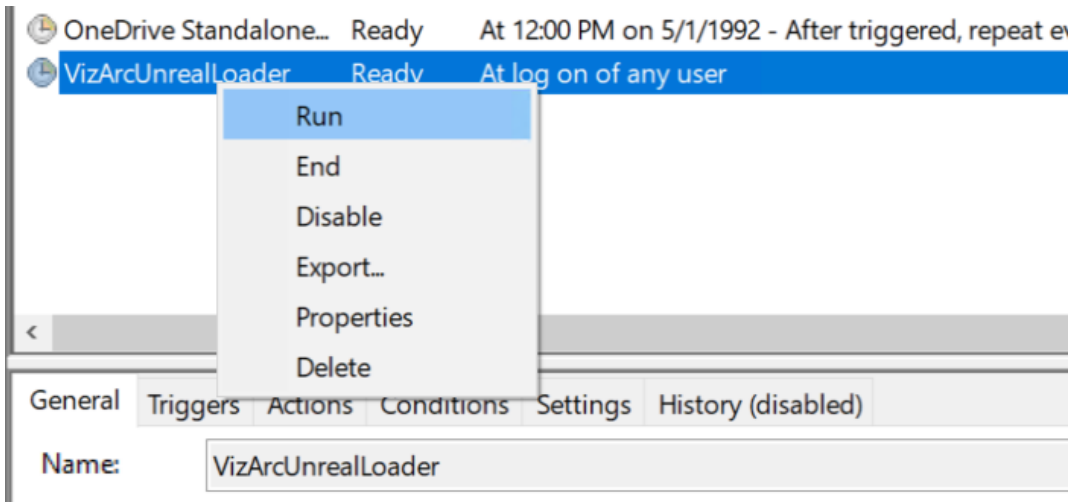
OneDrive Standalone... Ready At 12:00 PM on 5/1/1992 - After triggered, repeat ev

VizArcUnrealLoader Ready At log on of any user

Run

End

Disable

Export...

Properties

Delete

<

General Triggers Actions Conditions Settings History (disabled)

Name: VizArcUnrealLoader